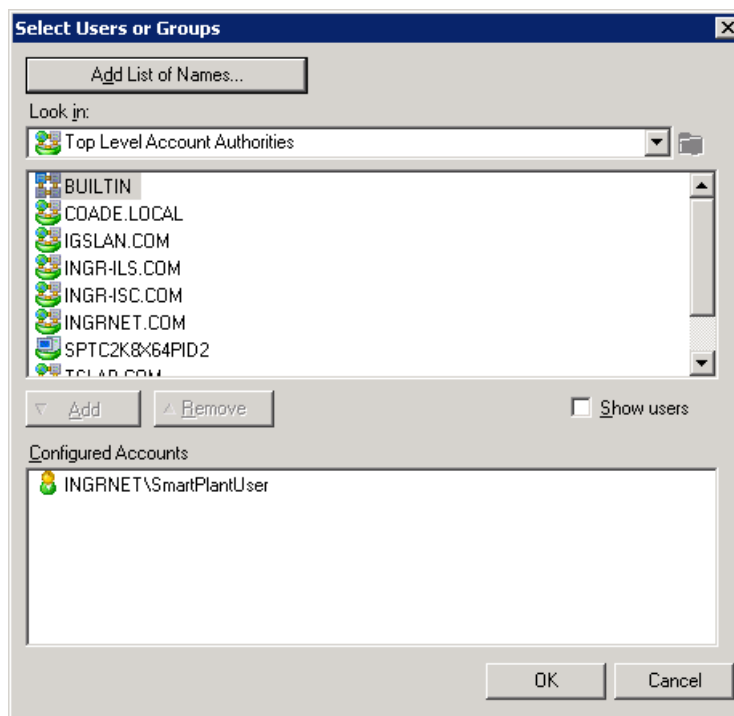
Select Users or Groups

Add List of Names...

Look in:

Top Level Account Authorities

BUILTIN
COADE.LOCAL
IGSLAN.COM
INGR-ILS.COM
INGR-ISC.COM
INGRNET.COM
SPTC2K8X64PID2
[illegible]

Add
Remove
Show users

Configured Accounts

INGRNET\SmartPlantUser

OK
Cancel